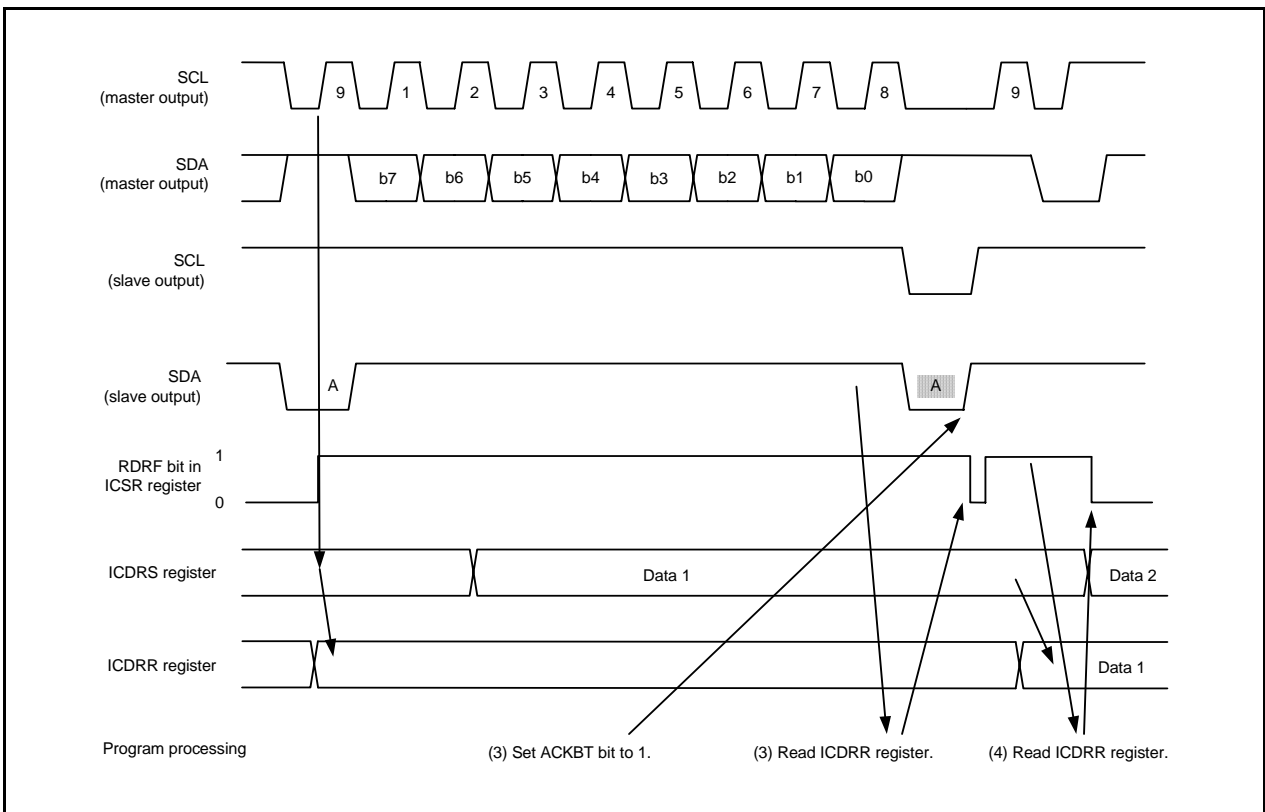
SCL
(master output)

9 1 2 3 4 5 6 7 8 9

SDA
(master output)

b7 b6 b5 b4 b3 b2 b1 b0

SCL
(slave output)

SDA
(slave output)

A

A

RDRF bit in
ICSR register

1

0

ICDRS register

Data 1

Data 2

ICDRR register

Data 1

Program processing

(3) Set ACKBT bit to 1.

(3) Read ICDRR register.

(4) Read ICDRR register.